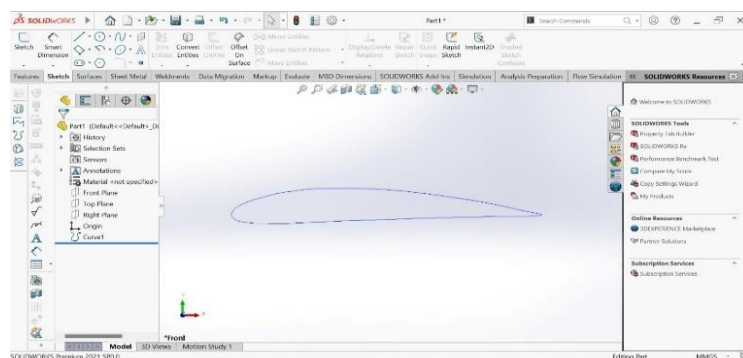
SOLIDWORKS

Part1 *

Search Commands

Sketch
Smart Dimension
Trim Entities
Convert Entities
Offset Entities
Offset On Surface
Mirror Entities
Linear Sketch Pattern
Move Entities
Display/Delete Relations
Repair Sketch
Quick Snaps
Rapid Sketch
Instant2D
Shaded Sketch Contours

Features | Sketch | Surfaces | Sheet Metal | Weldments | Data Migration | Markup | Evaluate | MBD Dimensions | SOLIDWORKS Add-Ins | Simulation | Analysis Preparation | Flow Simulation

SOLIDWORKS Resources

Part1 (Default<<Default>_Di
History
Selection Sets
Sensors
Annotations
Material <not specified>
Front Plane
Top Plane
Right Plane
Origin
Curve1

Welcome to SOLIDWORKS

SOLIDWORKS Tools
Property Tab Builder
SOLIDWORKS Rx
Performance Benchmark Test
Compare My Score
Copy Settings Wizard
My Products

Online Resources
3DEXPERIENCE Marketplace
Partner Solutions

Subscription Services
Subscription Services

*Front

Model | 3D Views | Motion Study 1

SOLIDWORKS Premium 2021 SP0.0

Editing Part

MMGS